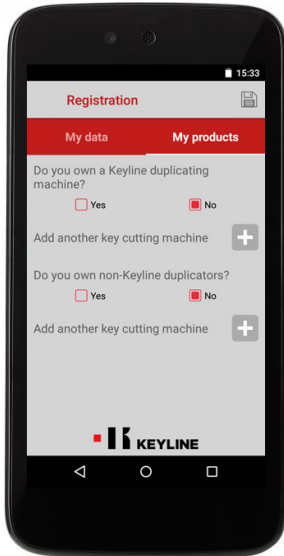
15:33

Registration

My data
My products

Do you own a Keyline duplicating machine?

Yes
No

Add another key cutting machine

Do you own non-Keyline duplicators?

Yes
No

Add another key cutting machine

KEYLINE